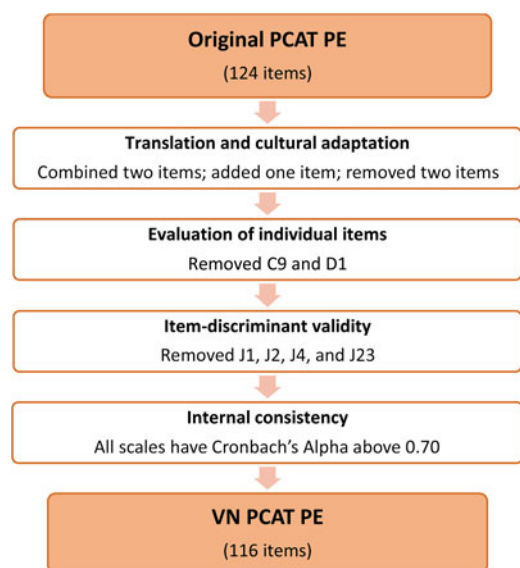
Original PCAT PE
(124 items)

Translation and cultural adaptation
Combined two items; added one item; removed two items

Evaluation of individual items
Removed C9 and D1

Item-discriminant validity
Removed J1, J2, J4, and J23

Internal consistency
All scales have Cronbach's Alpha above 0.70

VN PCAT PE
(116 items)